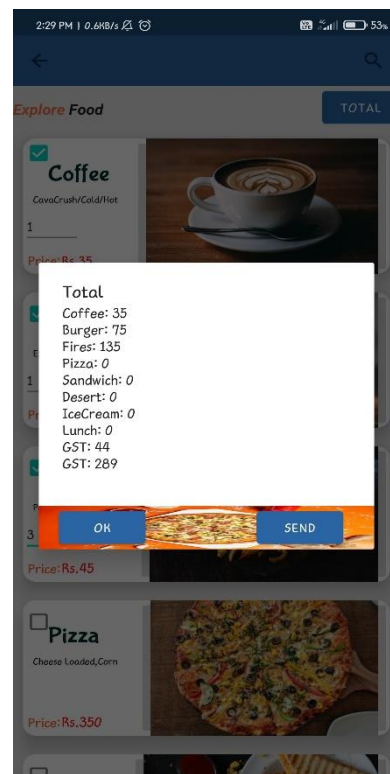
2:29 PM | 0.6KB/s

53%

Explore Food

TOTAL

Coffee

CavaCrush/Cold/Hot

1

Price:Rs.35

1

3

Price:Rs.45

Total
Coffee: 35
Burger: 75
Fires: 135
Pizza: 0
Sandwich: 0
Desert: 0
IceCream: 0
Lunch: 0
GST: 44
GST: 289

OK

SEND

Pizza

Cheese Loaded,Corn

Price:Rs.350